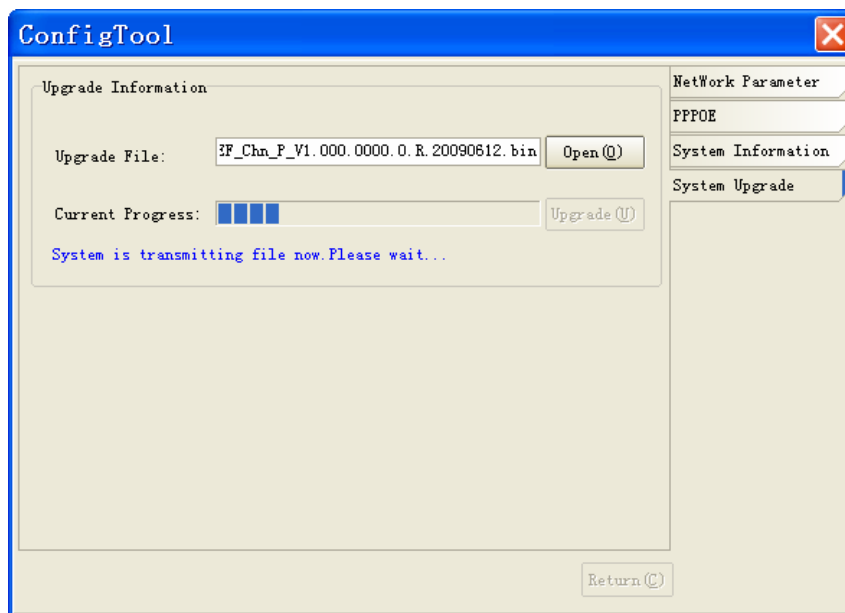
ConfigTool

Upgrade Information

Upgrade File: :F_Chn_P_V1.000.0000.0.R.20090612.bin Open(O)

Current Progress: Upgrade(U)

System is transmitting file now.Please wait...

NetWork Parameter
PPPOE
System Information
System Upgrade

Return(C)